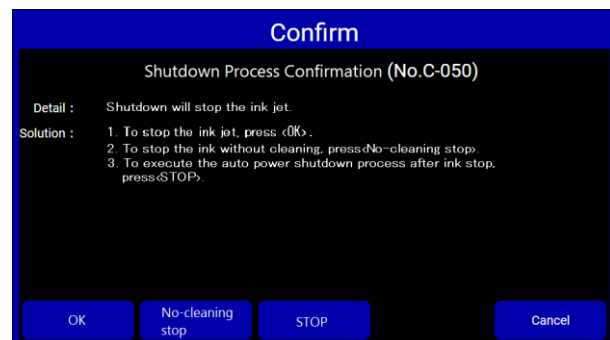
Confirm

Shutdown Process Confirmation (No.C-050)

Detail : Shutdown will stop the ink jet.

Solution : 1. To stop the ink jet, press <OK>.
2. To stop the ink without cleaning, press<No-cleaning stop>.
3. To execute the auto power shutdown process after ink stop, press<STOP>.

OK

No-cleaning stop

STOP

Cancel